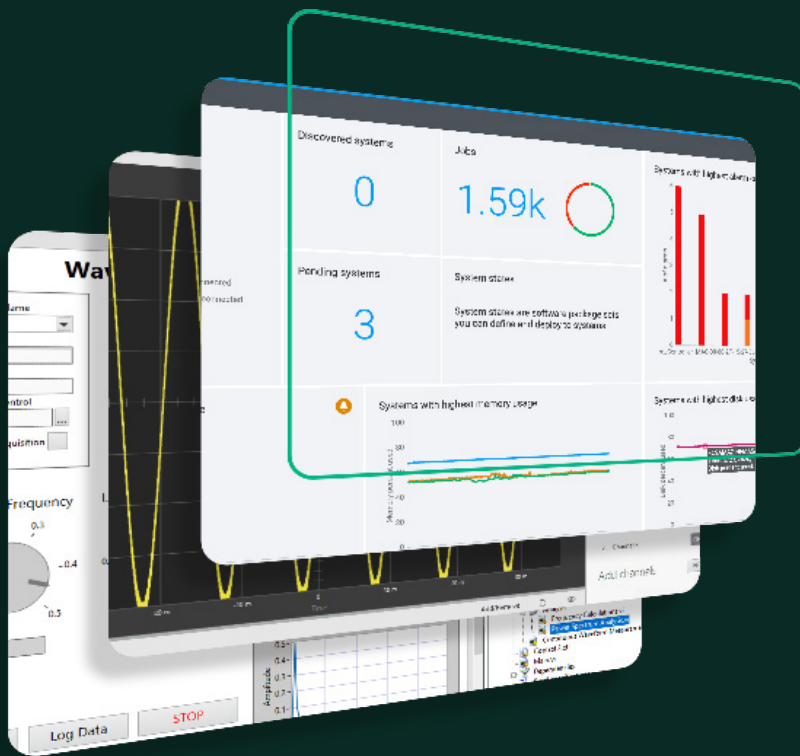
Discovered systems

0

Jobs

1.59k

Systems with highest alarm

Pending systems

3

System states

System states are software package sets you can define and deploy to systems

Systems with highest memory usage

Systems with highest disk

Wav

Frequency

0.3

0.4

0.5

Log Data

STOP

Add channel

Amplitude

Time